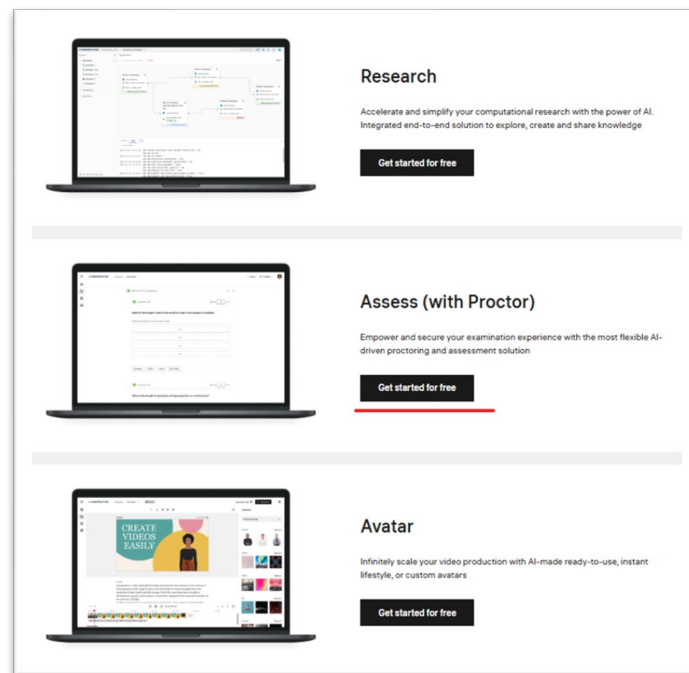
Research

Accelerate and simplify your computational research with the power of AI. Integrated end-to-end solution to explore, create and share knowledge

Get started for free

Assess (with Proctor)

Empower and secure your examination experience with the most flexible AI-driven proctoring and assessment solution

Get started for free

CREATE VIDEOS EASILY

Avatar

Infinitely scale your video production with AI-made ready-to-use, instant lifestyle, or custom avatars

Get started for free